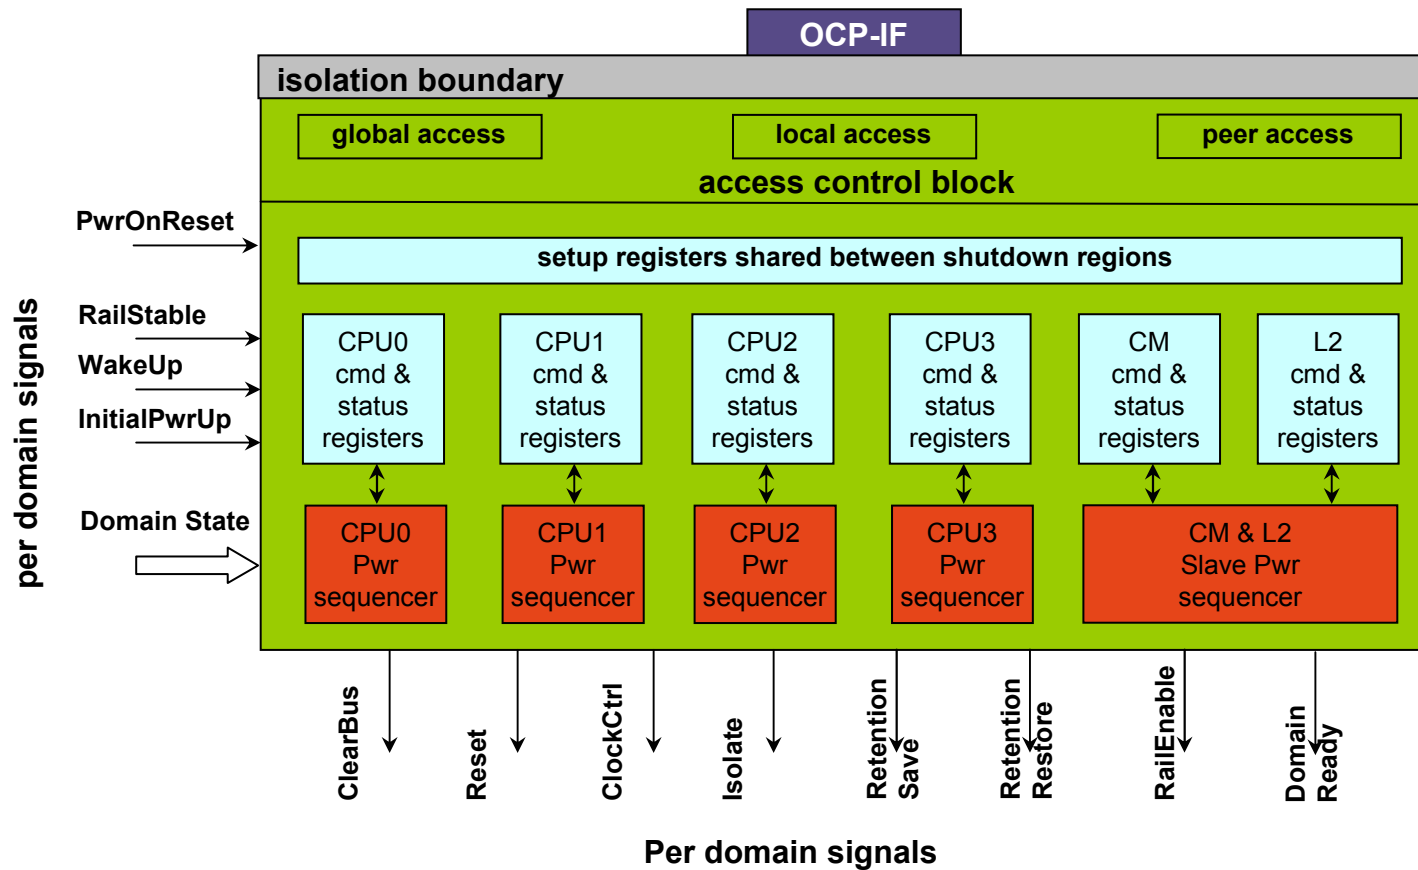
OCP-IF

isolation boundary

global access

local access

peer access

access control block

PwrOnReset

RailStable

WakeUp

InitialPwrUp

Domain State

per domain signals

setup registers shared between shutdown regions

CPU0 cmd & status registers

CPU1 cmd & status registers

CPU2 cmd & status registers

CPU3 cmd & status registers

CM cmd & status registers

L2 cmd & status registers

CPU0 Pwr sequencer

CPU1 Pwr sequencer

CPU2 Pwr sequencer

CPU3 Pwr sequencer

CM & L2 Slave Pwr sequencer

ClearBus

Reset

ClockCtrl

Isolate

Retention Save

Retention Restore

RailEnable

Domain Ready

Per domain signals